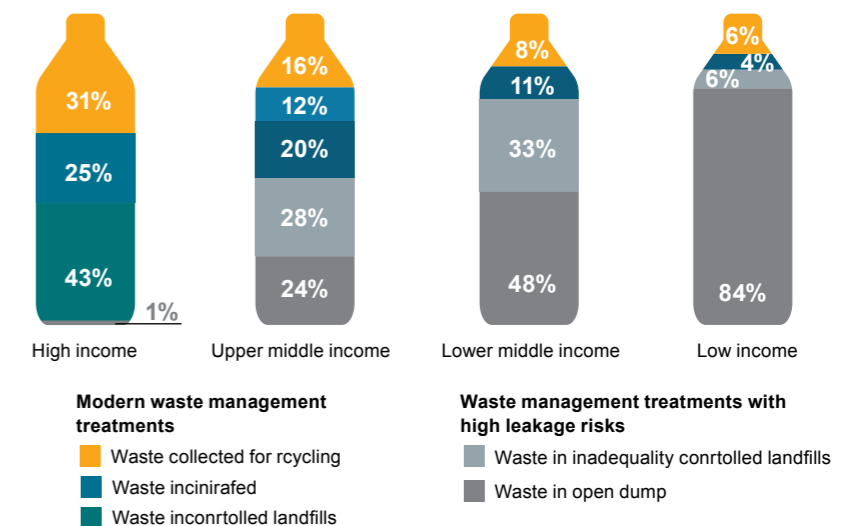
31%
25%
43%
1%
High income

16%
12%
20%
28%
24%
Upper middle income

8%
11%
33%
48%
Lower middle income

6%
4%
6%
84%
Low income

Modern waste management treatments
Waste collected for rcycling
Waste incinirafed
Waste inconrtolled landfills

Waste management treatments with high leakage risks
Waste in inadequality conrtolled landfills
Waste in open dump